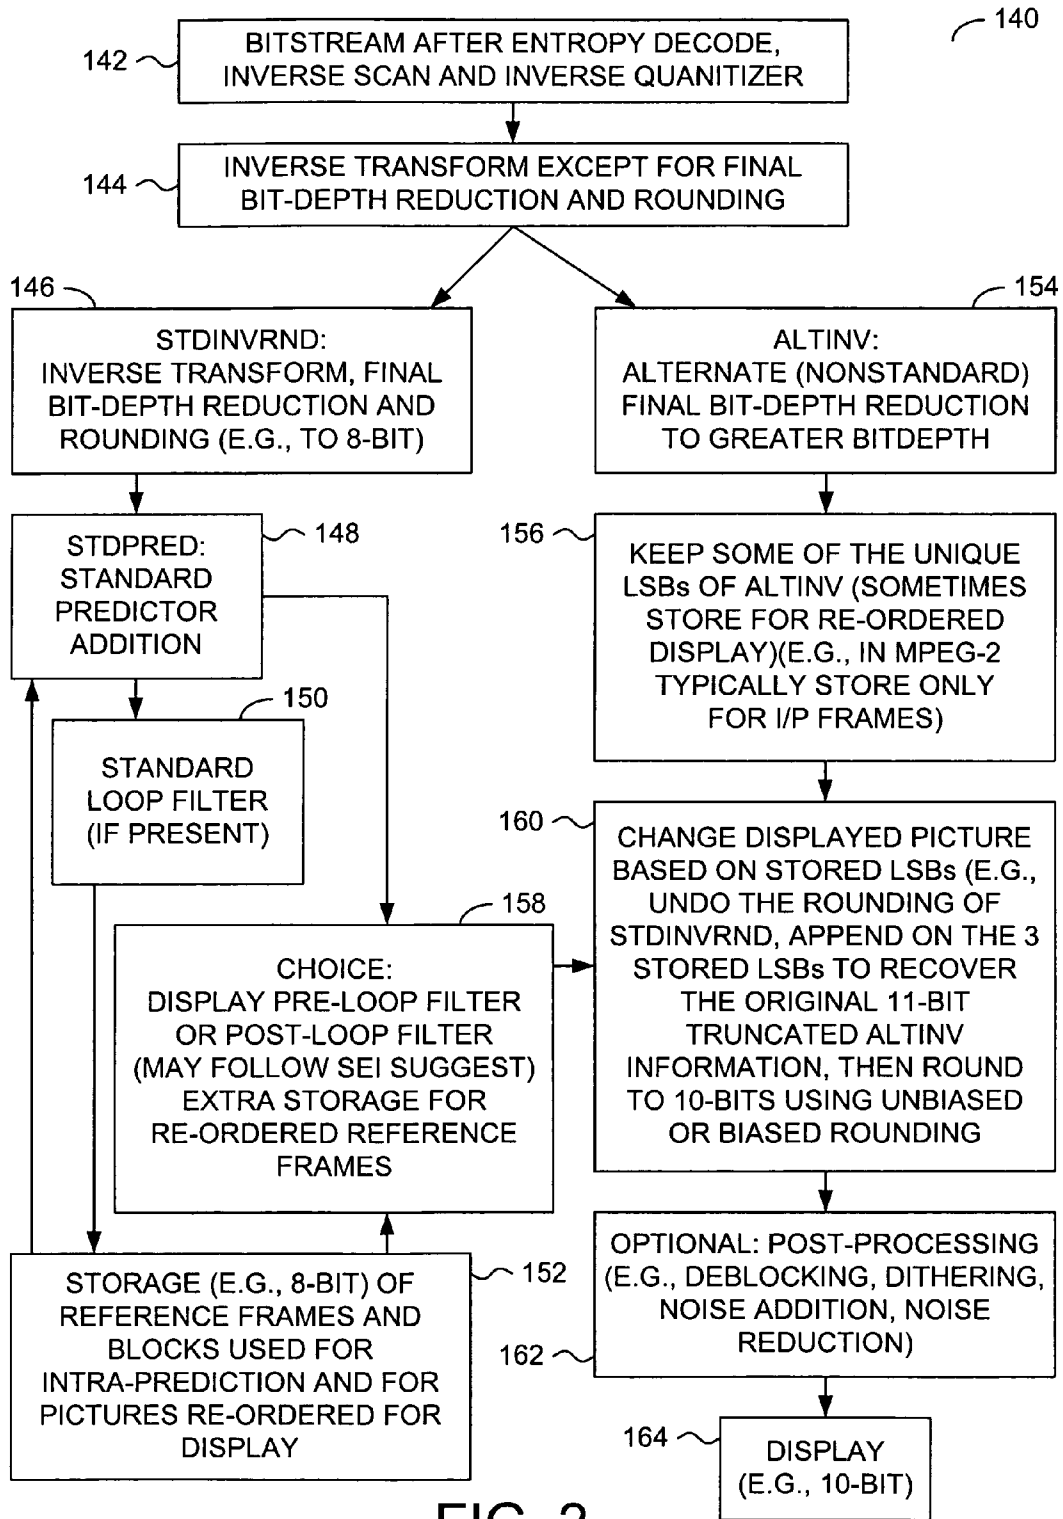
140

142 BITSTREAM AFTER ENTROPY DECODE, INVERSE SCAN AND INVERSE QUANITIZER

144 INVERSE TRANSFORM EXCEPT FOR FINAL BIT-DEPTH REDUCTION AND ROUNDING

146 STDINVRND: INVERSE TRANSFORM, FINAL BIT-DEPTH REDUCTION AND ROUNDING (E.G., TO 8-BIT)

154 ALTINV: ALTERNATE (NONSTANDARD) FINAL BIT-DEPTH REDUCTION TO GREATER BITDEPTH

STDPRED: STANDARD PREDICTOR ADDITION 148

156 KEEP SOME OF THE UNIQUE LSBs OF ALTINV (SOMETIMES STORE FOR RE-ORDERED DISPLAY)(E.G., IN MPEG-2 TYPICALLY STORE ONLY FOR I/P FRAMES)

150 STANDARD LOOP FILTER (IF PRESENT)

160 CHANGE DISPLAYED PICTURE BASED ON STORED LSBs (E.G., UNDO THE ROUNDING OF STDINVRND, APPEND ON THE 3 STORED LSBs TO RECOVER THE ORIGINAL 11-BIT TRUNCATED ALTINV INFORMATION, THEN ROUND TO 10-BITS USING UNBIASED OR BIASED ROUNDING

158 CHOICE: DISPLAY PRE-LOOP FILTER OR POST-LOOP FILTER (MAY FOLLOW SEI SUGGEST) EXTRA STORAGE FOR RE-ORDERED REFERENCE FRAMES

OPTIONAL: POST-PROCESSING (E.G., DEBLOCKING, DITHERING, NOISE ADDITION, NOISE REDUCTION) 162

STORAGE (E.G., 8-BIT) OF REFERENCE FRAMES AND BLOCKS USED FOR INTRA-PREDICTION AND FOR PICTURES RE-ORDERED FOR DISPLAY 152

164 DISPLAY (E.G., 10-BIT)

FIG. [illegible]